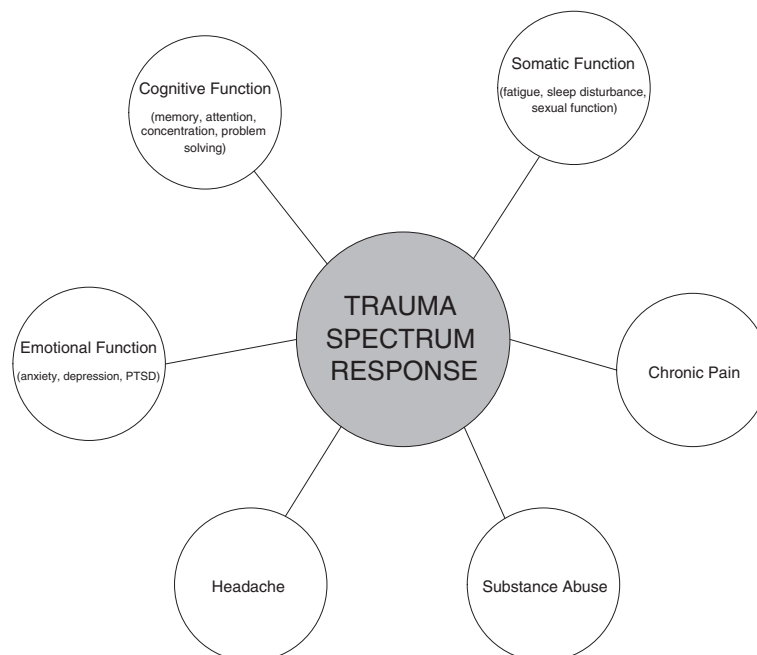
Cognitive Function
(memory, attention, concentration, problem solving)

Somatic Function
(fatigue, sleep disturbance, sexual function)

TRAUMA SPECTRUM RESPONSE

Emotional Function
(anxiety, depression, PTSD)

Chronic Pain

Headache

Substance Abuse